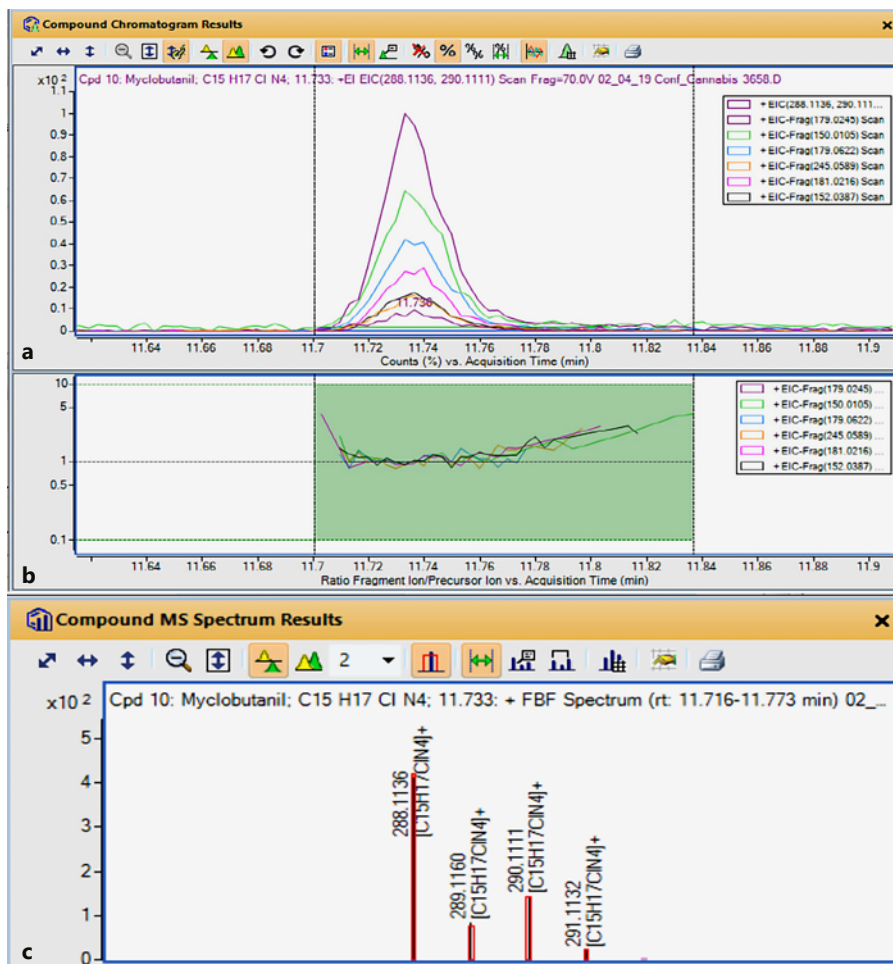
Compound Chromatogram Results

x10 2

Cpd 10: Myclobutanil; C15 H17 Cl N4; 11.733: +EI EIC(288.1136, 290.1111) Scan Frag=70.0V 02_04_19 Conf_Cannabis 3658.D

1.1
1
0.9
0.8
0.7
0.6
0.5
0.4
0.3
0.2
0.1
0

11.733

+ EIC(288.1136, 290.111...
+ EIC-Frag(179.0245) Scan
+ EIC-Frag(150.0105) Scan
+ EIC-Frag(179.0622) Scan
+ EIC-Frag(245.0589) Scan
+ EIC-Frag(181.0216) Scan
+ EIC-Frag(152.0387) Scan

a

11.64 11.66 11.68 11.7 11.72 11.74 11.76 11.78 11.8 11.82 11.84 11.86 11.88 11.9

Counts (%) vs. Acquisition Time (min)

10
5
1
0.5
0.1

+ EIC-Frag(179.0245)
+ EIC-Frag(150.0105)
+ EIC-Frag(179.0622)
+ EIC-Frag(245.0589)
+ EIC-Frag(181.0216)
+ EIC-Frag(152.0387)

b

11.64 11.66 11.68 11.7 11.72 11.74 11.76 11.78 11.8 11.82 11.84 11.86 11.88 11.9

Ratio Fragment Ion/Precursor Ion vs. Acquisition Time (min)

Compound MS Spectrum Results

2

x10 2

Cpd 10: Myclobutanil; C15 H17 Cl N4; 11.733: + FBF Spectrum (rt: 11.716-11.773 min) 02_...

5
4
3
2
1
0

288.1136 [C15H17ClN4]+
289.1160 [C15H17ClN4]+
290.1111 [C15H17ClN4]+
291.1132 [C15H17ClN4]+

c